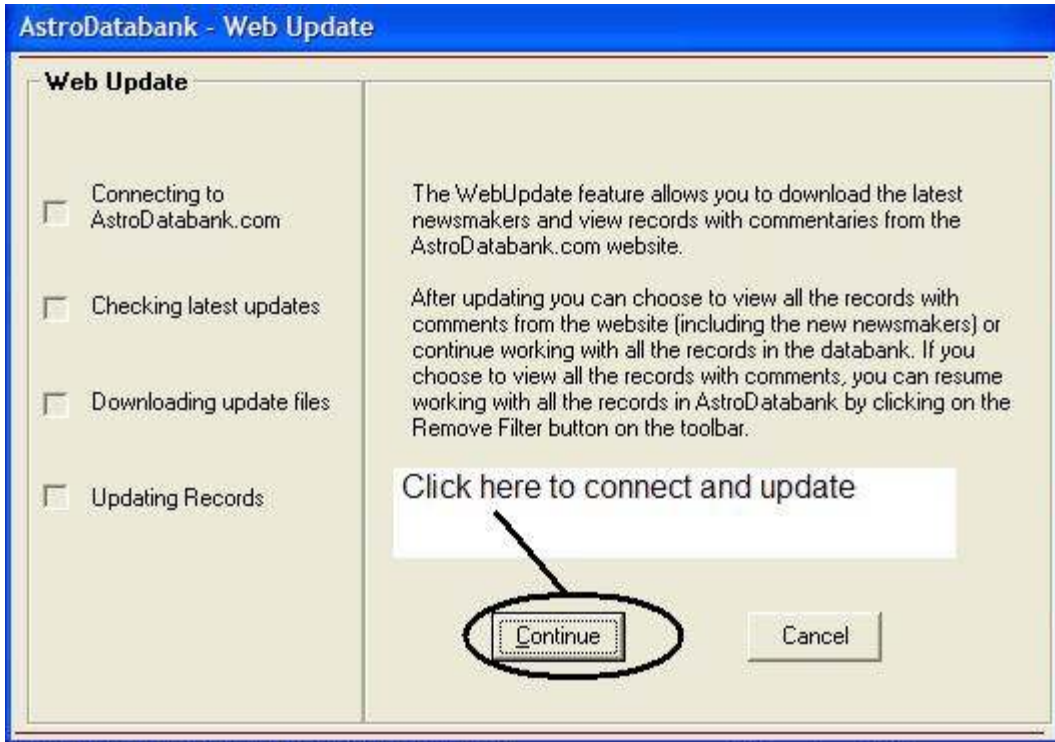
AstroDatabank - Web Update

Web Update

Connecting to AstroDatabank.com

Checking latest updates

Downloading update files

Updating Records

The WebUpdate feature allows you to download the latest newsmakers and view records with commentaries from the AstroDatabank.com website.

After updating you can choose to view all the records with comments from the website (including the new newsmakers) or continue working with all the records in the databank. If you choose to view all the records with comments, you can resume working with all the records in AstroDatabank by clicking on the Remove Filter button on the toolbar.

Click here to connect and update

Continue

Cancel